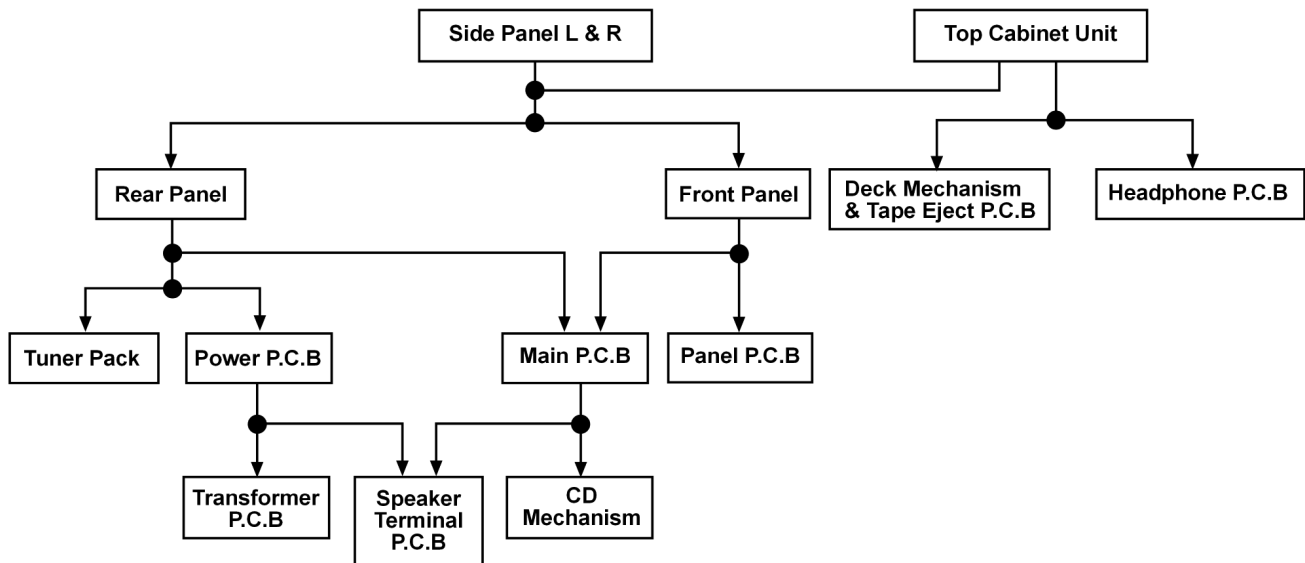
Side Panel L & R

Top Cabinet Unit

Rear Panel

Front Panel

Deck Mechanism & Tape Eject P.C.B

Headphone P.C.B

Tuner Pack

Power P.C.B

Main P.C.B

Panel P.C.B

Transformer P.C.B

Speaker Terminal P.C.B

CD Mechanism